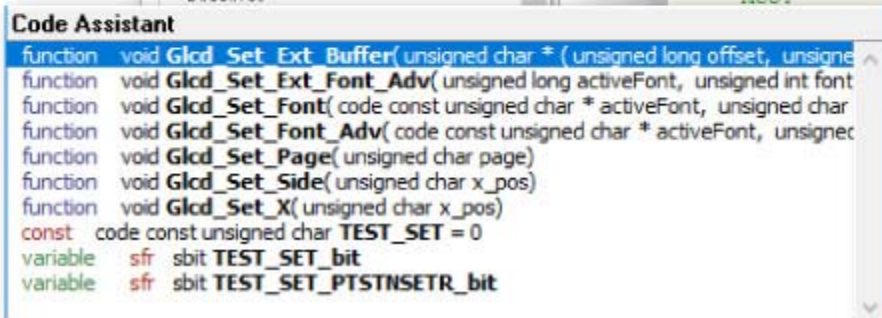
Code Assistant

function void **Glcd_Set_Ext_Buffer**( unsigned char * ( unsigned long offset, unsigne
function void **Glcd_Set_Ext_Font_Adv**( unsigned long activeFont, unsigned int font
function void **Glcd_Set_Font**( code const unsigned char * activeFont, unsigned char
function void **Glcd_Set_Font_Adv**( code const unsigned char * activeFont, unsignec
function void **Glcd_Set_Page**( unsigned char page)
function void **Glcd_Set_Side**( unsigned char x_pos)
function void **Glcd_Set_X**( unsigned char x_pos)
const code const unsigned char **TEST_SET** = 0
variable sfr sbit **TEST_SET_bit**
variable sfr sbit **TEST_SET_PTSTNSETR_bit**